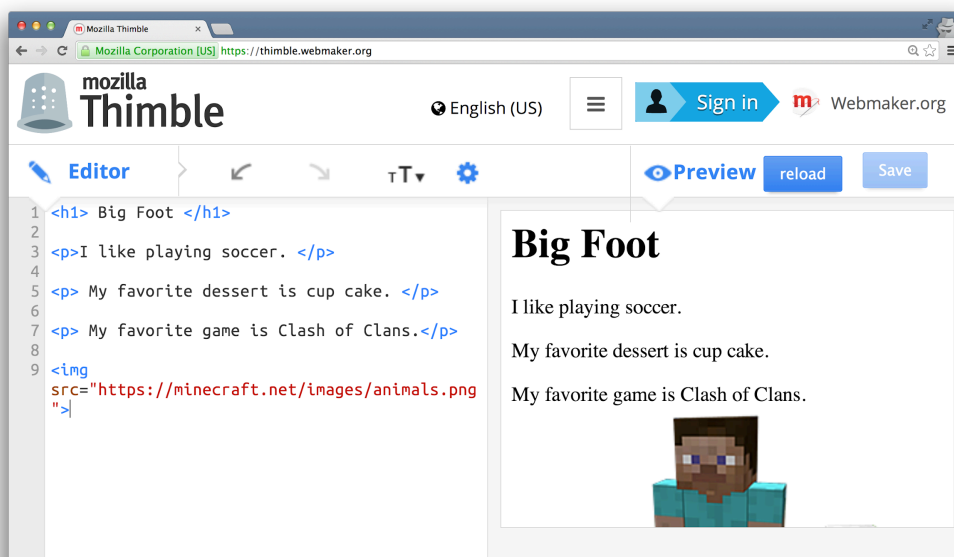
Mozilla Thimble ×

Mozilla Corporation [US] https://thimble.webmaker.org

mozilla Thimble

English (US)

Sign in

Webmaker.org

Editor

TT

Preview reload Save

1 <h1> Big Foot </h1>
2
3 <p>I like playing soccer. </p>
4
5 <p> My favorite dessert is cup cake. </p>
6
7 <p> My favorite game is Clash of Clans.</p>
8
9 <img src="https://minecraft.net/images/animals.png">

Big Foot

I like playing soccer.

My favorite dessert is cup cake.

My favorite game is Clash of Clans.